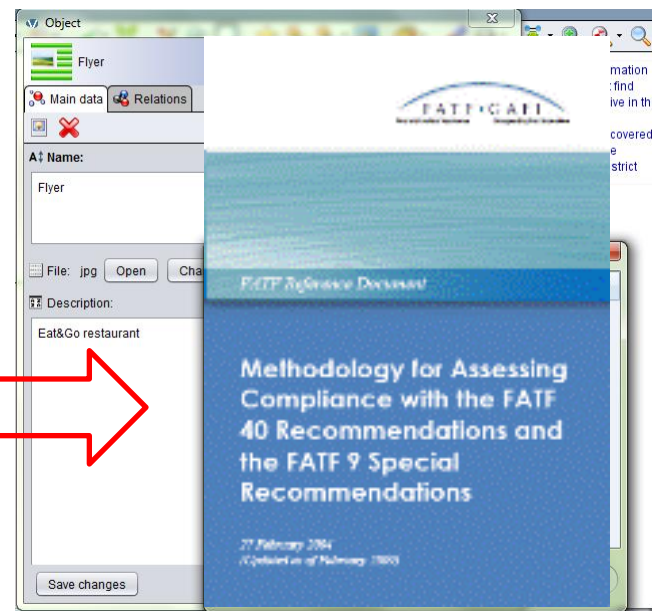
Object

Flyer

Main data

Relations

Name:

Flyer

File: jpg

Open

Cha

Description:

Eat&Go restaurant

Save changes

mation
:find
ive in th

covered
e
strict

FATF GAFI

FATF Reference Document

Methodology for Assessing Compliance with the FATF 40 Recommendations and the FATF 9 Special Recommendations

27 February 2004
(Updated as of February 2009)